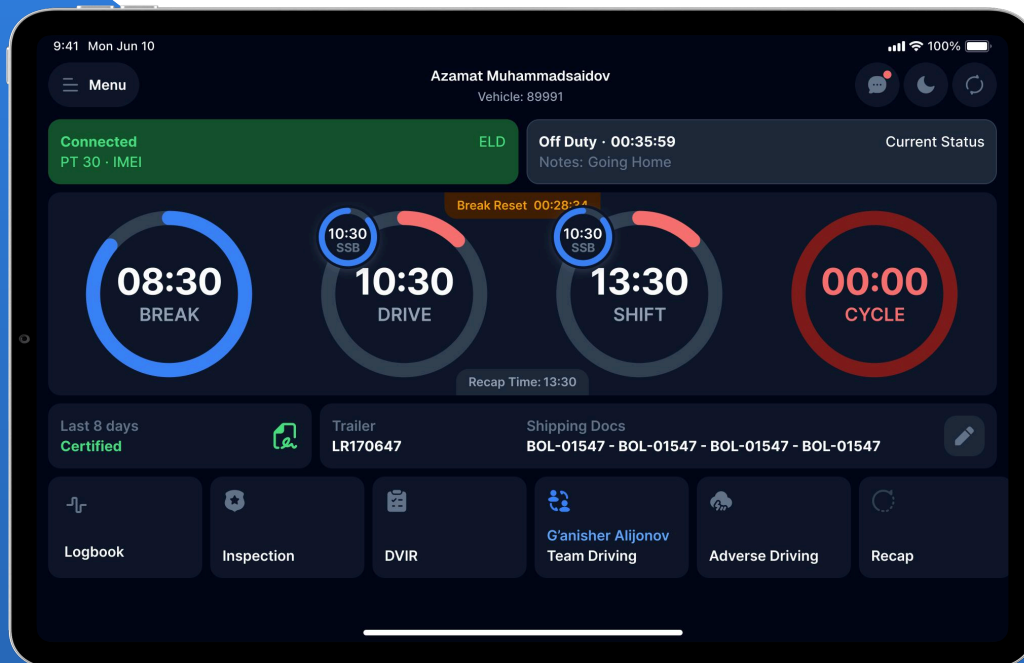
9:41 Mon Jun 10

100%

Menu

Azamat Muhammadsaidov
Vehicle: 89991

Connected
PT 30 · IMEI

ELD

Off Duty · 00:35:59
Notes: Going Home

Current Status

Break Reset 00:28:34

08:30
BREAK

10:30
SSB

10:30
DRIVE

10:30
SSB

13:30
SHIFT

00:00
CYCLE

Recap Time: 13:30

Last 8 days
Certified

Trailer
LR170647

Shipping Docs
BOL-01547 - BOL-01547 - BOL-01547 - BOL-01547

Logbook

Inspection

DVIR

G'anisher Alijonov
Team Driving

Adverse Driving

Recap